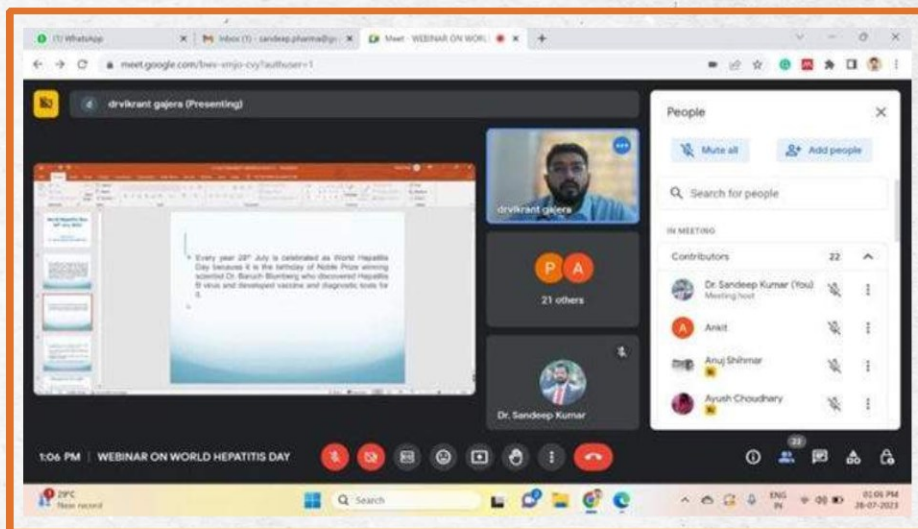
(1) WhatsApp
Inbox (1) - sandeep.pharma@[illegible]
Meet - WEBINAR ON WORL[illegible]
meet.google.com/bwv-emjo-cvy?authuser=1

drvikrant gajera (Presenting)

Every year 28th July is celebrated as World Hepatitis Day because it is the birthday of Noble Prize winning scientist Dr. Baruch Blumberg who discovered Hepatitis B virus and developed vaccine and diagnostic tests for it.

drvikrant gajera
P A
21 others
Dr. Sandeep Kumar

People
Mute all
Add people
Search for people
IN MEETING
Contributors 22
Dr. Sandeep Kumar (You)
Meeting host
Ankit
Anuj Shihmar
Ayush Choudhary

1:06 PM | WEBINAR ON WORLD HEPATITIS DAY

22

29°C
New record
Search
ENG IN
01:06 PM
28-07-2023